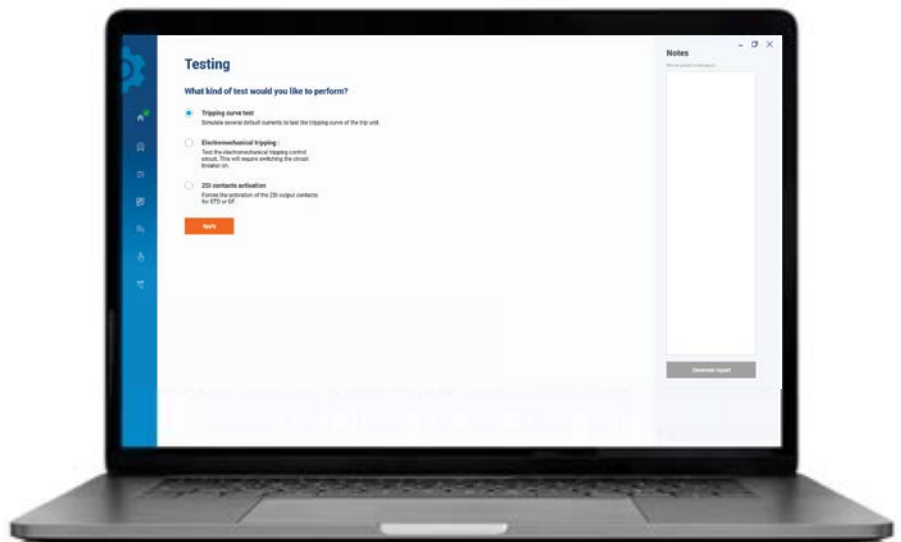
Testing

What kind of test would you like to perform?

Tripping curve test
Simulate several default currents to test the tripping curve of the trip unit.

Electromechanical tripping
Test the electromechanical tripping control circuit. This will require switching the circuit breaker on.

ZSI contacts activation
Forces the activation of the ZSI output contacts for STD or GF.

Apply

Notes

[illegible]

Generate report